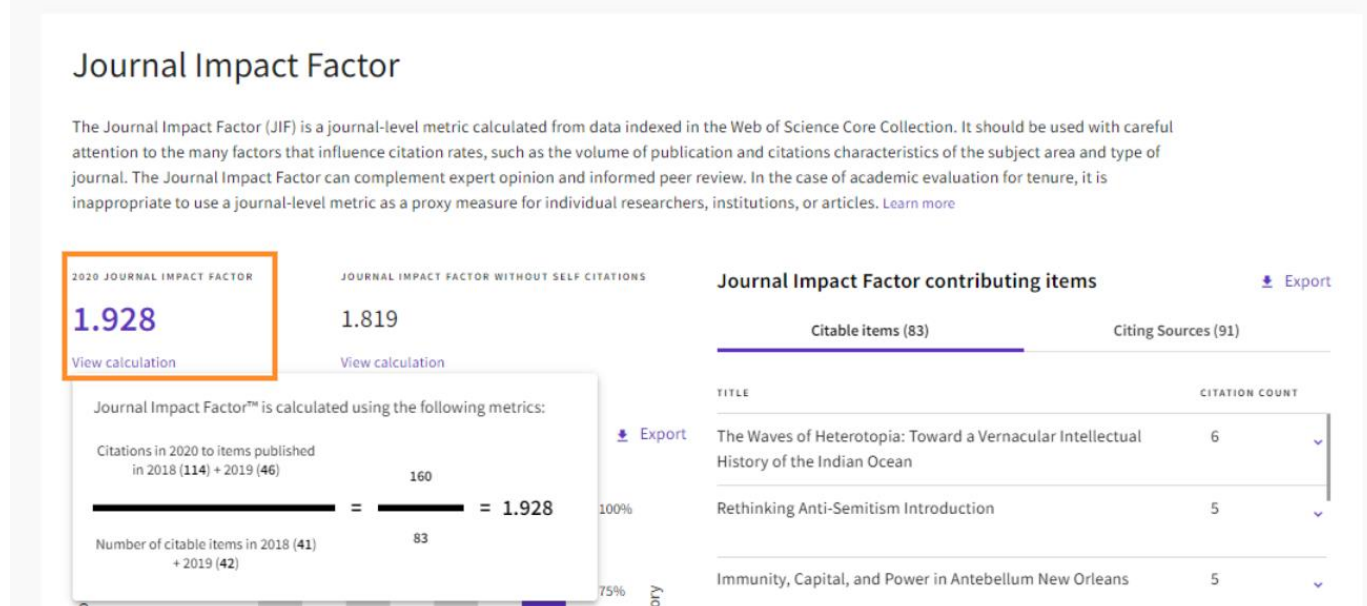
Journal Impact Factor

The Journal Impact Factor (JIF) is a journal-level metric calculated from data indexed in the Web of Science Core Collection. It should be used with careful attention to the many factors that influence citation rates, such as the volume of publication and citations characteristics of the subject area and type of journal. The Journal Impact Factor can complement expert opinion and informed peer review. In the case of academic evaluation for tenure, it is inappropriate to use a journal-level metric as a proxy measure for individual researchers, institutions, or articles. Learn more

2020 JOURNAL IMPACT FACTOR
1.928
View calculation

JOURNAL IMPACT FACTOR WITHOUT SELF CITATIONS
1.819
View calculation

Journal Impact Factor™ is calculated using the following metrics:

Citations in 2020 to items published in 2018 (114) + 2019 (46)

Number of citable items in 2018 (41) + 2019 (42)

$= \frac{160}{83} = 1.928$

Export

100%

75%

ory

Journal Impact Factor contributing items

Export

Citable items (83)

Citing Sources (91)

| TITLE | CITATION COUNT |
|---|---|
| The Waves of Heterotopia: Toward a Vernacular Intellectual History of the Indian Ocean | 6 |
| Rethinking Anti-Semitism Introduction | 5 |
| Immunity, Capital, and Power in Antebellum New Orleans | 5 |